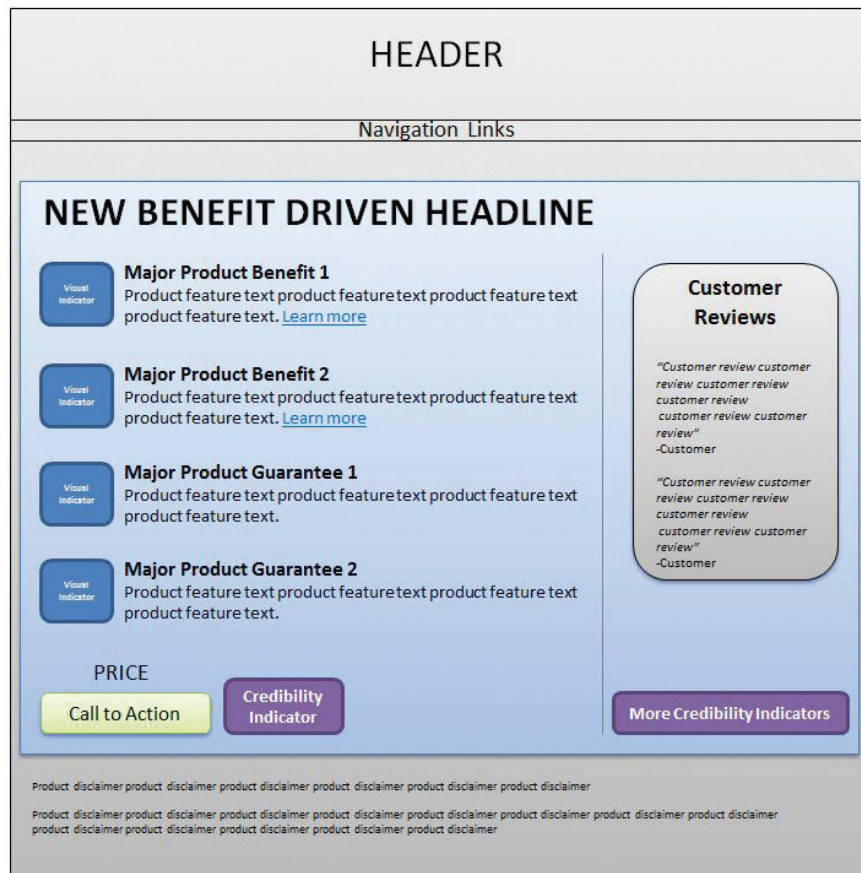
HEADER

Navigation Links

NEW BENEFIT DRIVEN HEADLINE

Visual Indicator

Major Product Benefit 1
Product feature text product feature text product feature text product feature text. Learn more

Visual Indicator

Major Product Benefit 2
Product feature text product feature text product feature text product feature text. Learn more

Visual Indicator

Major Product Guarantee 1
Product feature text product feature text product feature text product feature text.

Visual Indicator

Major Product Guarantee 2
Product feature text product feature text product feature text product feature text.

PRICE

Call to Action

Credibility Indicator

Customer Reviews

"Customer review customer review customer review customer review customer review customer review"
-Customer

"Customer review customer review customer review customer review customer review customer review"
-Customer

More Credibility Indicators

Product disclaimer product disclaimer product disclaimer product disclaimer product disclaimer product disclaimer

Product disclaimer product disclaimer product disclaimer product disclaimer product disclaimer product disclaimer product disclaimer product disclaimer product disclaimer product disclaimer product disclaimer product disclaimer product disclaimer product disclaimer